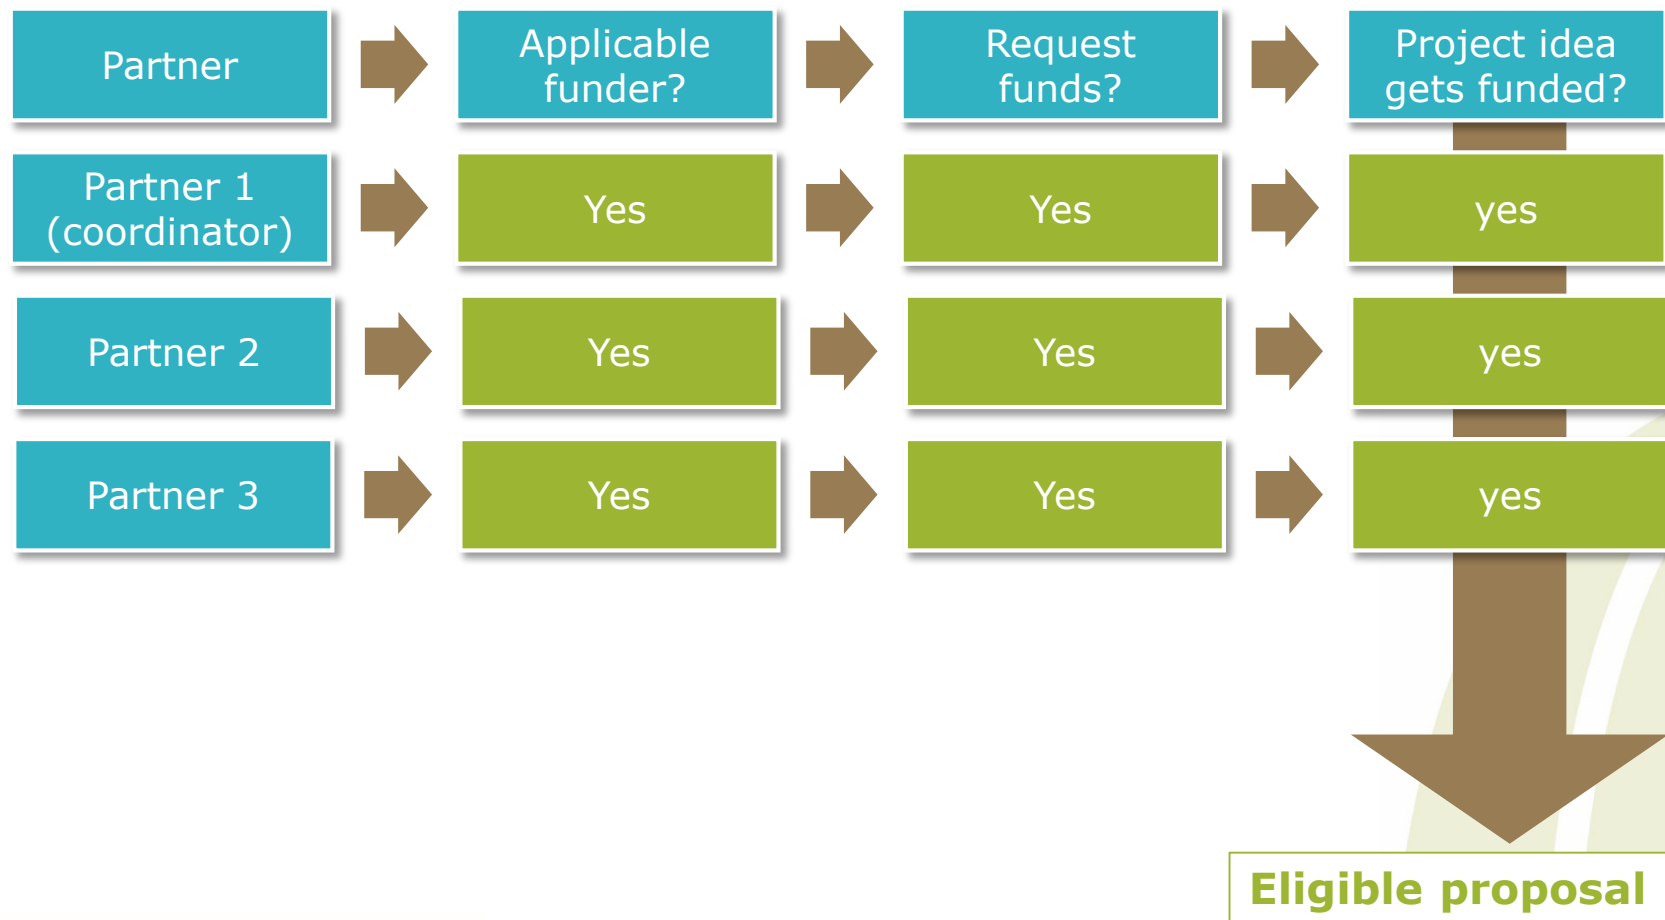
| Partner | Applicable funder? | Request funds? | Project idea gets funded? |
|---|---|---|---|
| Partner 1 (coordinator) | Yes | Yes | yes |
| Partner 2 | Yes | Yes | yes |
| Partner 3 | Yes | Yes | yes |

Eligible proposal